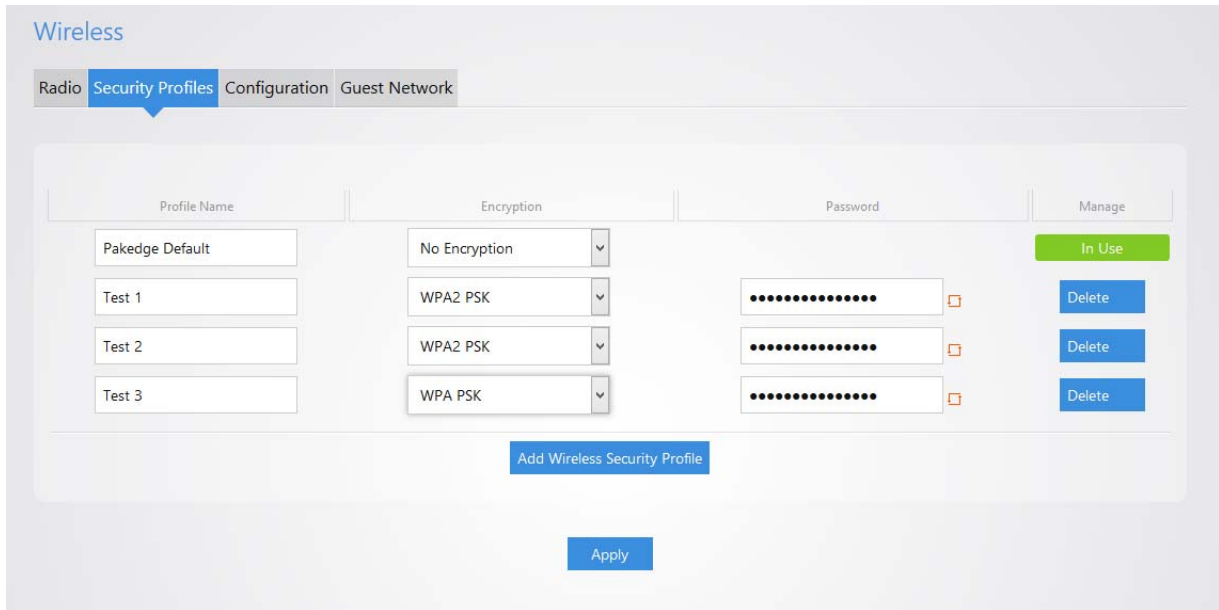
Wireless

Radio Security Profiles Configuration Guest Network

| Profile Name | Encryption | Password | Manage |
|---|---|---|---|
| Pakedge Default | No Encryption | | In Use |
| Test 1 | WPA2 PSK | ••••••••••••••• | Delete |
| Test 2 | WPA2 PSK | ••••••••••••••• | Delete |
| Test 3 | WPA PSK | ••••••••••••••• | Delete |

Add Wireless Security Profile

Apply